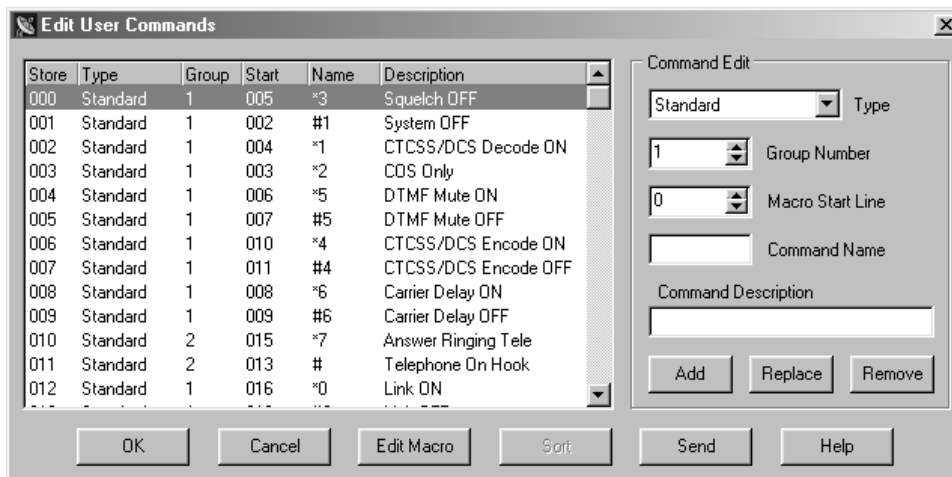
Edit User Commands

| Store | Type | Group | Start | Name | Description |
|---|---|---|---|---|---|
| 000 | Standard | 1 | 005 | *3 | Squelch OFF |
| 001 | Standard | 1 | 002 | #1 | System OFF |
| 002 | Standard | 1 | 004 | *1 | CTCSS/DCS Decode ON |
| 003 | Standard | 1 | 003 | *2 | COS Only |
| 004 | Standard | 1 | 006 | *5 | DTMF Mute ON |
| 005 | Standard | 1 | 007 | #5 | DTMF Mute OFF |
| 006 | Standard | 1 | 010 | *4 | CTCSS/DCS Encode ON |
| 007 | Standard | 1 | 011 | #4 | CTCSS/DCS Encode OFF |
| 008 | Standard | 1 | 008 | *6 | Carrier Delay ON |
| 009 | Standard | 1 | 009 | #6 | Carrier Delay OFF |
| 010 | Standard | 2 | 015 | *7 | Answer Ringing Tele |
| 011 | Standard | 2 | 013 | # | Telephone On Hook |
| 012 | Standard | 1 | 016 | *0 | Link ON |

Command Edit
Standard
Type
1
Group Number
0
Macro Start Line
Command Name
Command Description
Add
Replace
Remove

OK
Cancel
Edit Macro
Sort
Send
Help